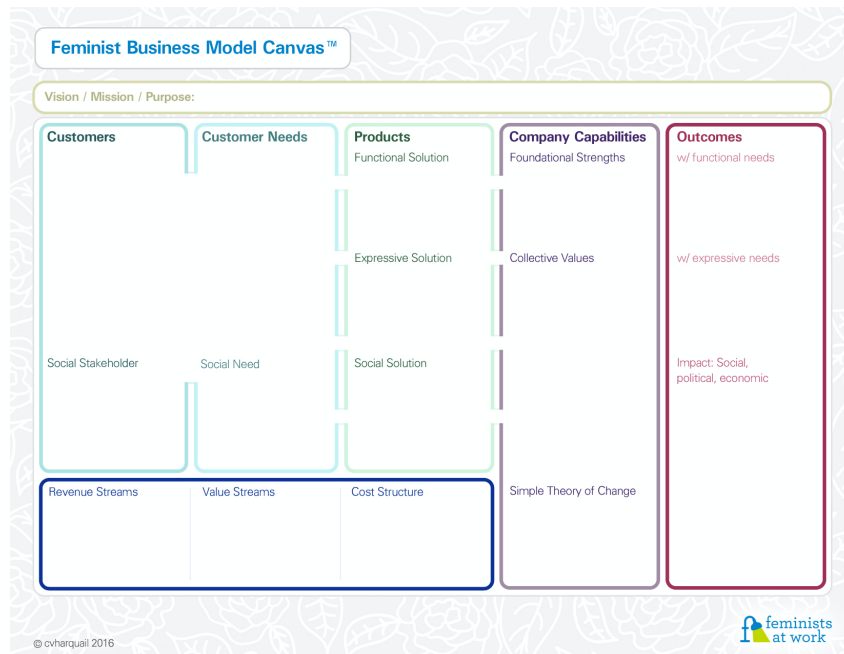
Feminist Business Model Canvas™

Vision / Mission / Purpose:

Customers

Social Stakeholder

Customer Needs

Social Need

Products
Functional Solution

Expressive Solution

Social Solution

Company Capabilities
Foundational Strengths

Collective Values

Simple Theory of Change

Outcomes
w/ functional needs

w/ expressive needs

Impact: Social, political, economic

Revenue Streams

Value Streams

Cost Structure

© cvharquail 2016

feminists at work